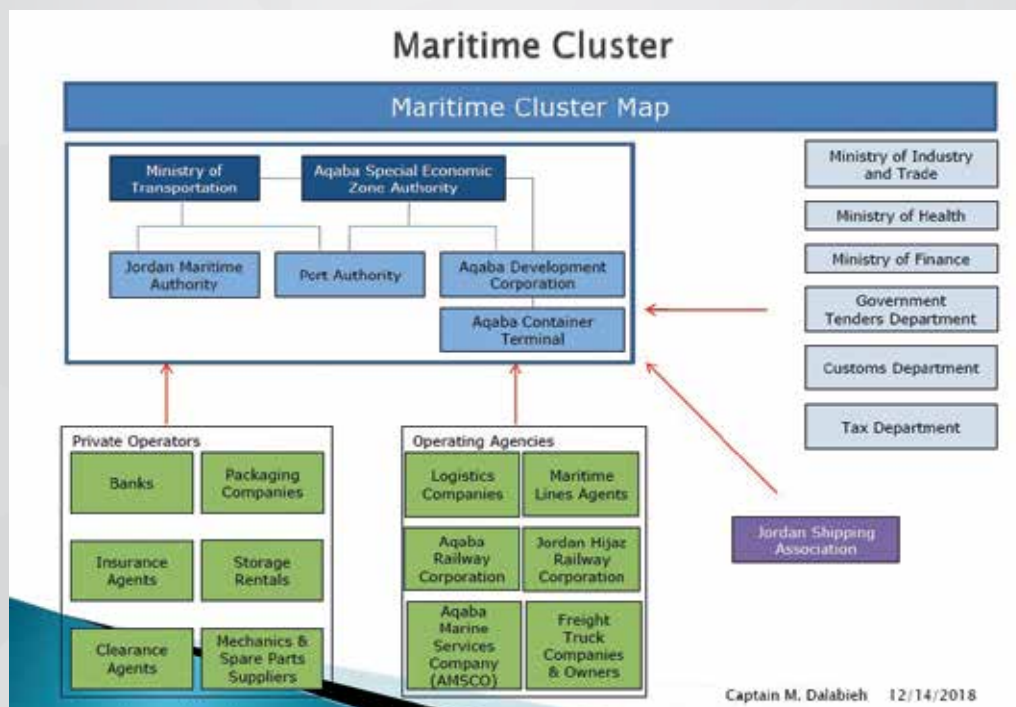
Maritime Cluster

Maritime Cluster Map

Ministry of Transportation

Aqaba Special Economic Zone Authority

Jordan Maritime Authority

Port Authority

Aqaba Development Corporation

Aqaba Container Terminal

Ministry of Industry and Trade

Ministry of Health

Ministry of Finance

Government Tenders Department

Customs Department

Tax Department

Private Operators

Banks

Packaging Companies

Insurance Agents

Storage Rentals

Clearance Agents

Mechanics & Spare Parts Suppliers

Operating Agencies

Logistics Companies

Maritime Lines Agents

Aqaba Railway Corporation

Jordan Hijaz Railway Corporation

Aqaba Marine Services Company (AMSCO)

Freight Truck Companies & Owners

Jordan Shipping Association

Captain M. Dalabieh 12/14/2018